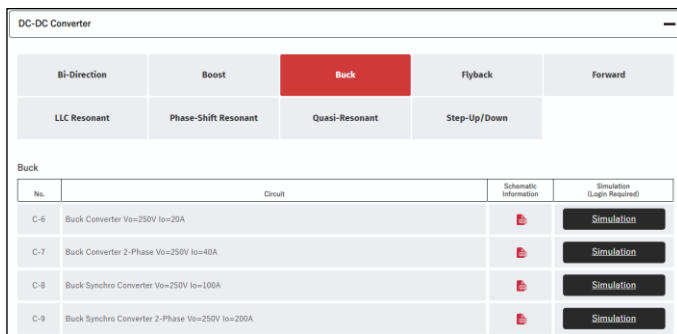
DC-DC Converter

Bi-Direction | Boost | Buck | Flyback | Forward
LLC Resonant | Phase-Shift Resonant | Quasi-Resonant | Step-Up/Down

Buck

| No. | Circuit | Schematic Information | Simulation (Login Required) |
|---|---|---|---|
| C-6 | Buck Converter Vo=250V Io=20A | | Simulation |
| C-7 | Buck Converter 2-Phase Vo=250V Io=40A | | Simulation |
| C-8 | Buck Synchro Converter Vo=250V Io=100A | | Simulation |
| C-9 | Buck Synchro Converter 2-Phase Vo=250V Io=200A | | Simulation |